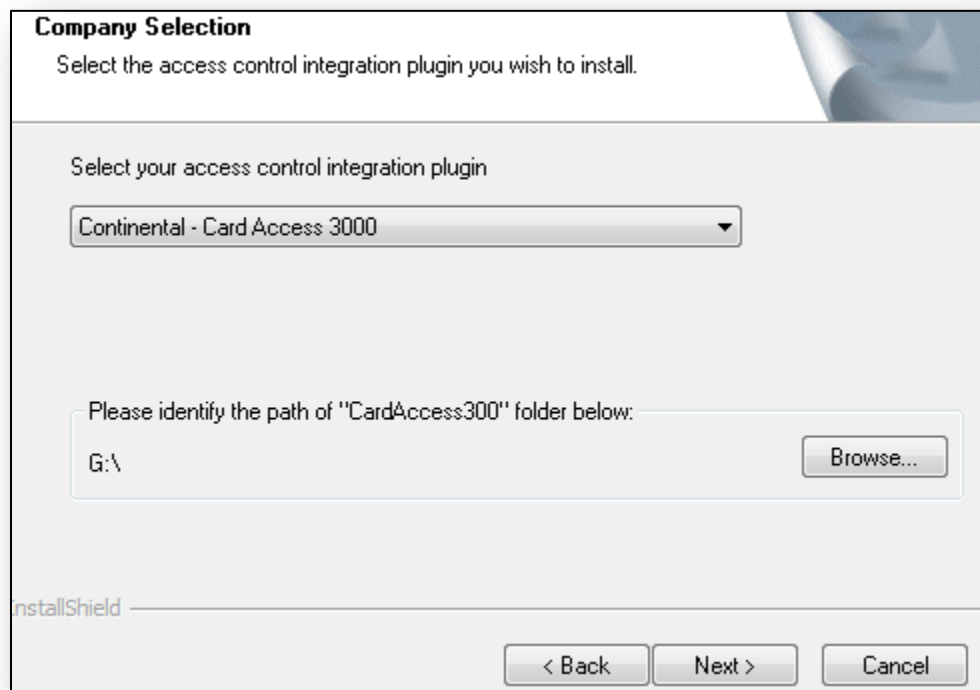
Company Selection
Select the access control integration plugin you wish to install.

Select your access control integration plugin

Continental - Card Access 3000

Please identify the path of "CardAccess300" folder below:

G:\

Browse...

InstallShield

< Back
Next >
Cancel